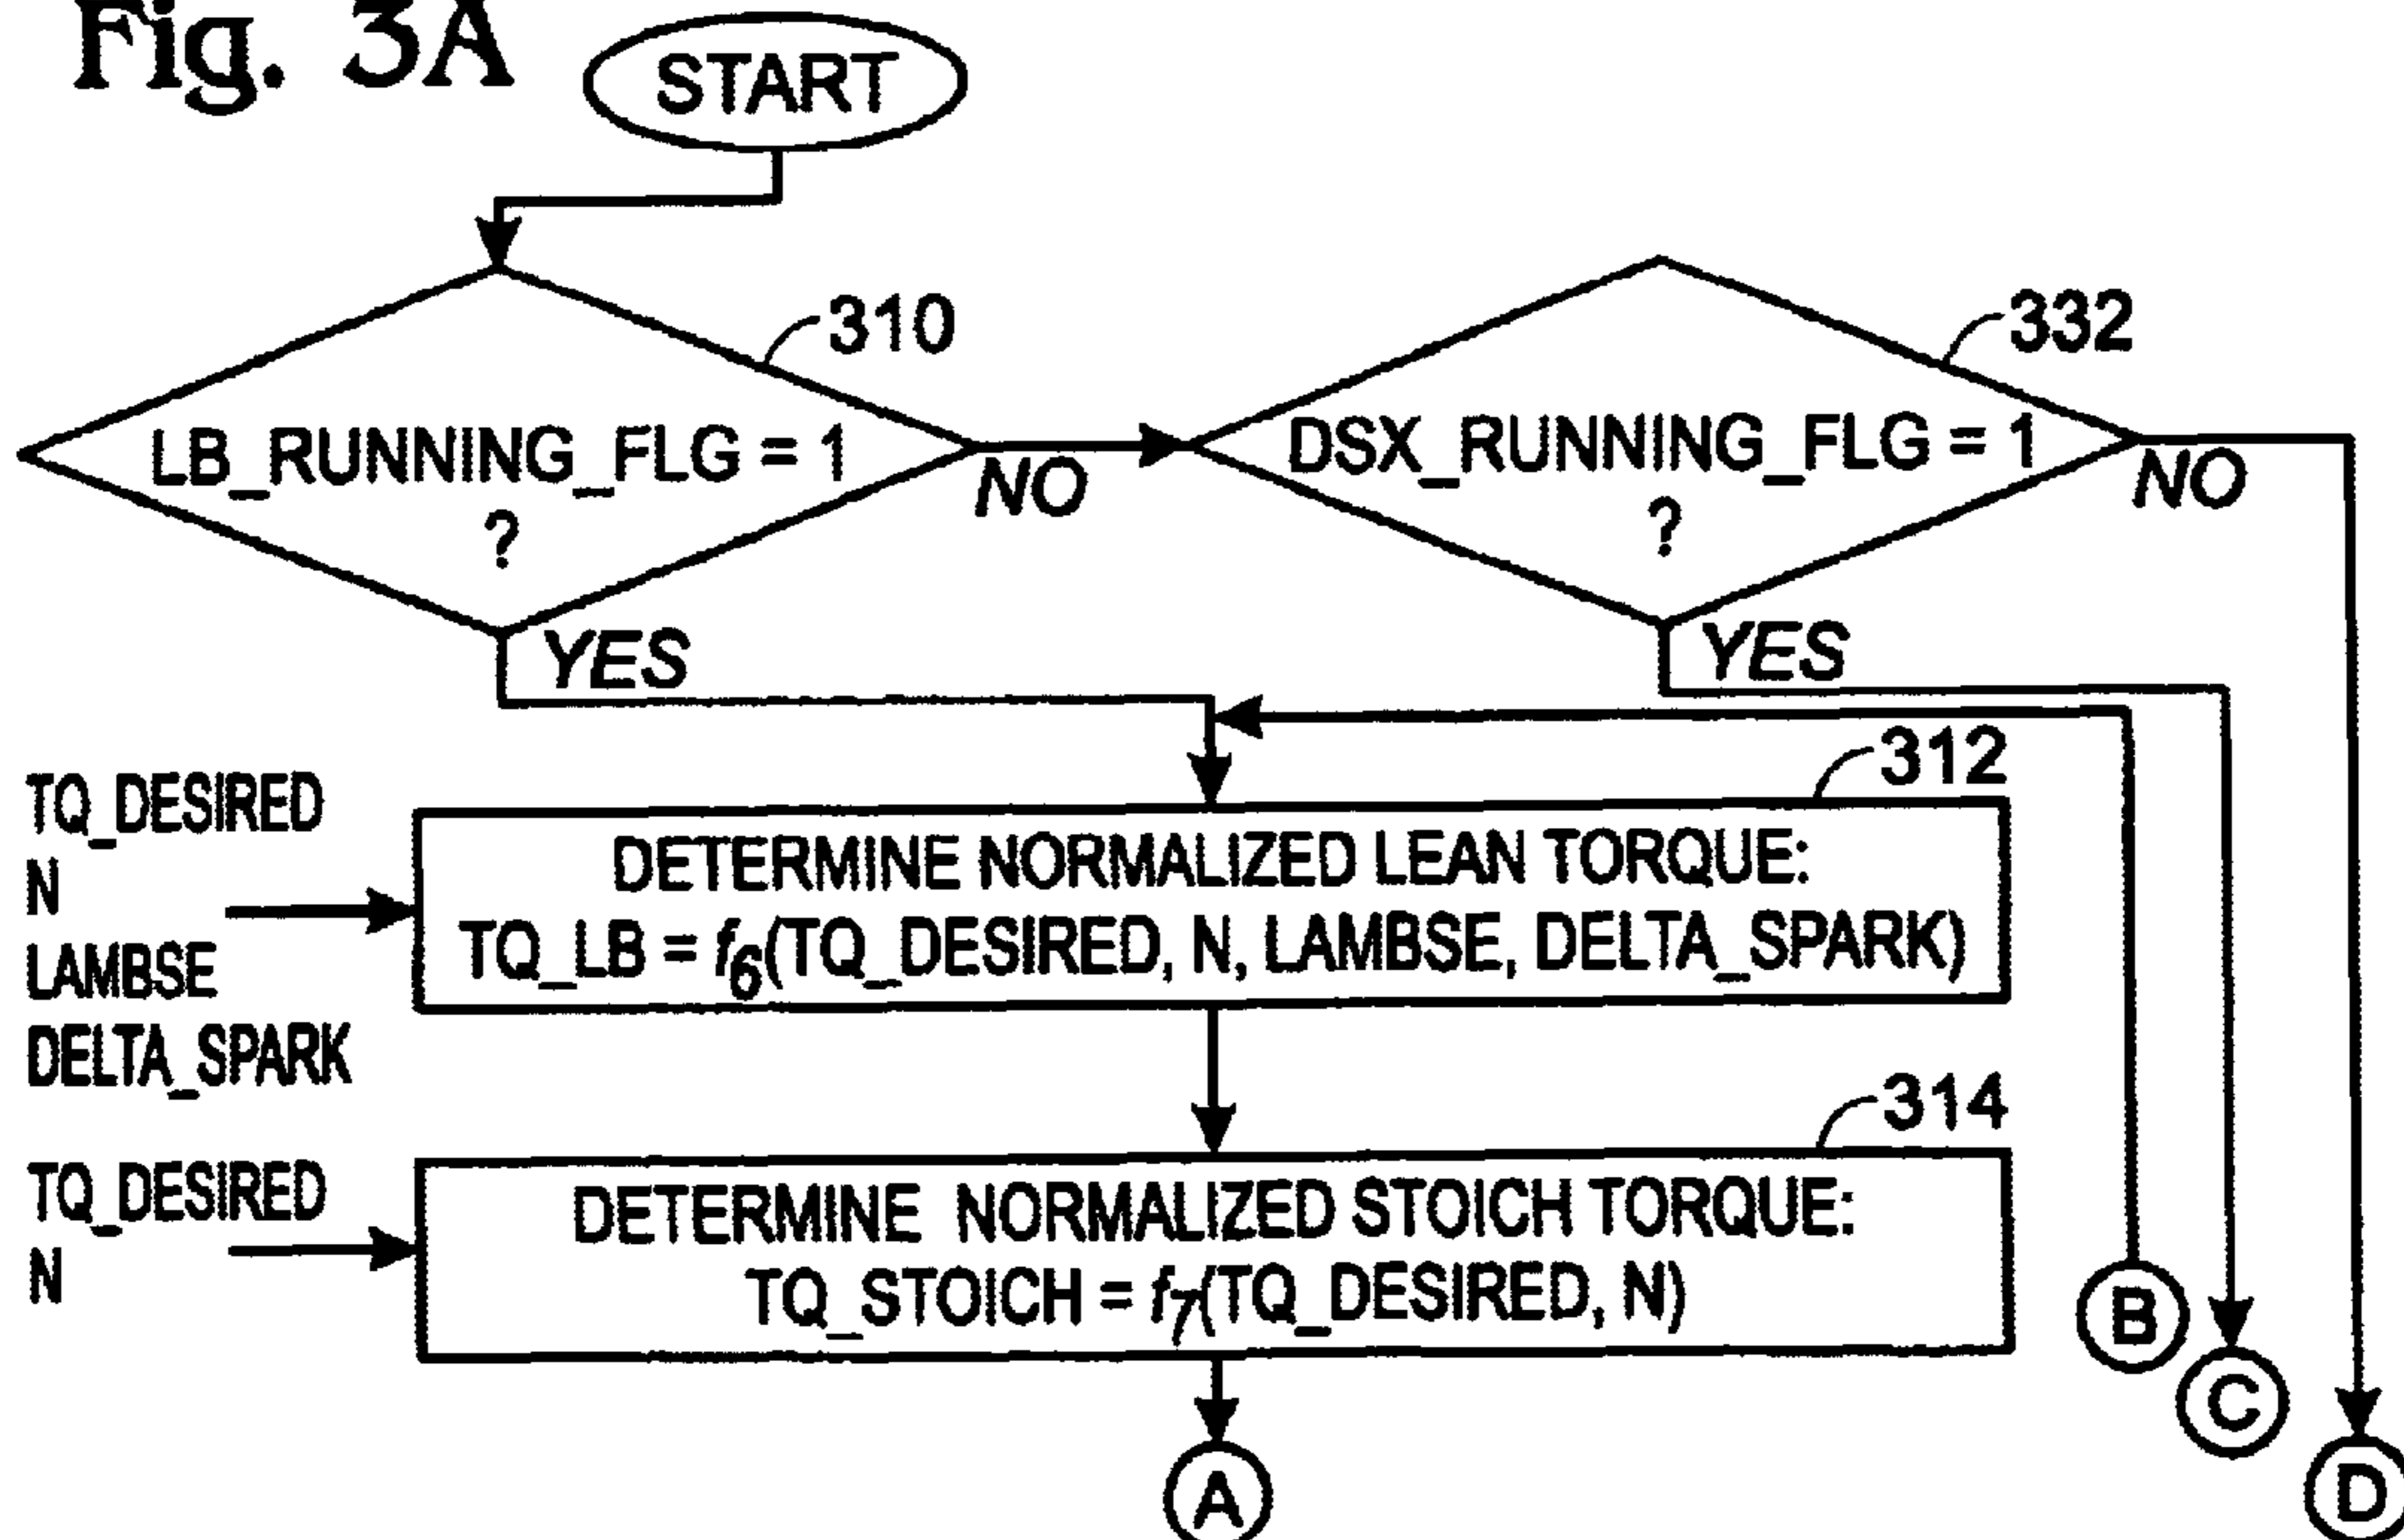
Fig. 3A

START

310

LB_RUNNING_FLG = 1 ?

NO

332

DSX_RUNNING_FLG = 1 ?

NO

YES

YES

312

TQ_DESIRED
N
LAMBSE
DELTA_SPARK

DETERMINE NORMALIZED LEAN TORQUE:
TQ_LB = $f_6$(TQ_DESIRED, N, LAMBSE, DELTA_SPARK)

314

TQ_DESIRED
N

DETERMINE NORMALIZED STOICH TORQUE:
TQ_STOICH = $f_7$(TQ_DESIRED, N)

B

C

A

D